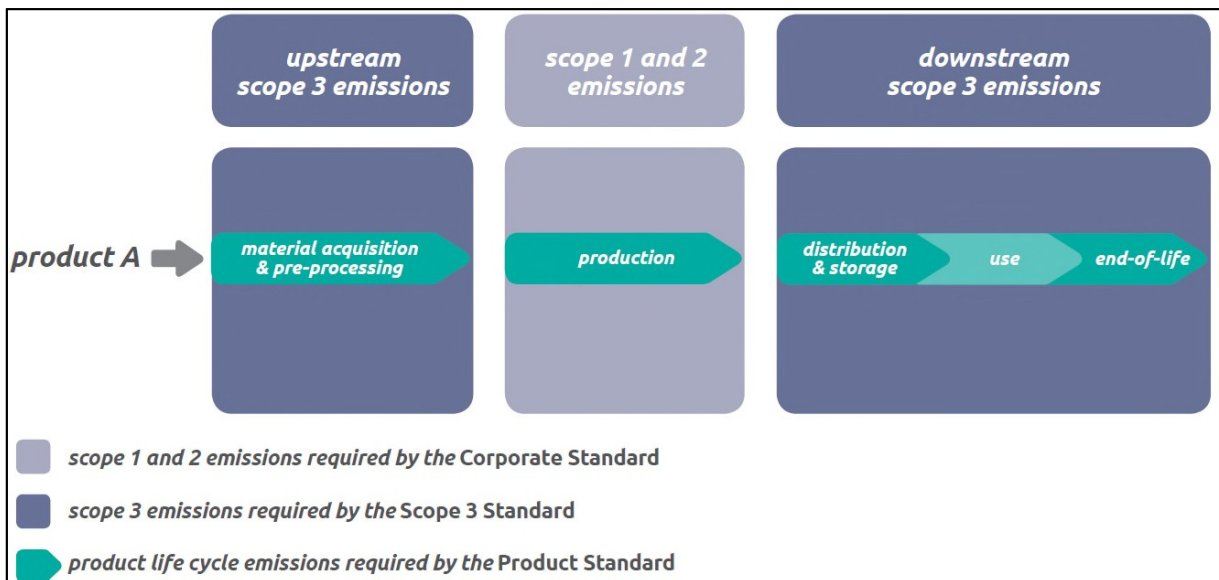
upstream scope 3 emissions

scope 1 and 2 emissions

downstream scope 3 emissions

product A

material acquisition & pre-processing

production

distribution & storage

use

end-of-life

scope 1 and 2 emissions required by the Corporate Standard

scope 3 emissions required by the Scope 3 Standard

product life cycle emissions required by the Product Standard